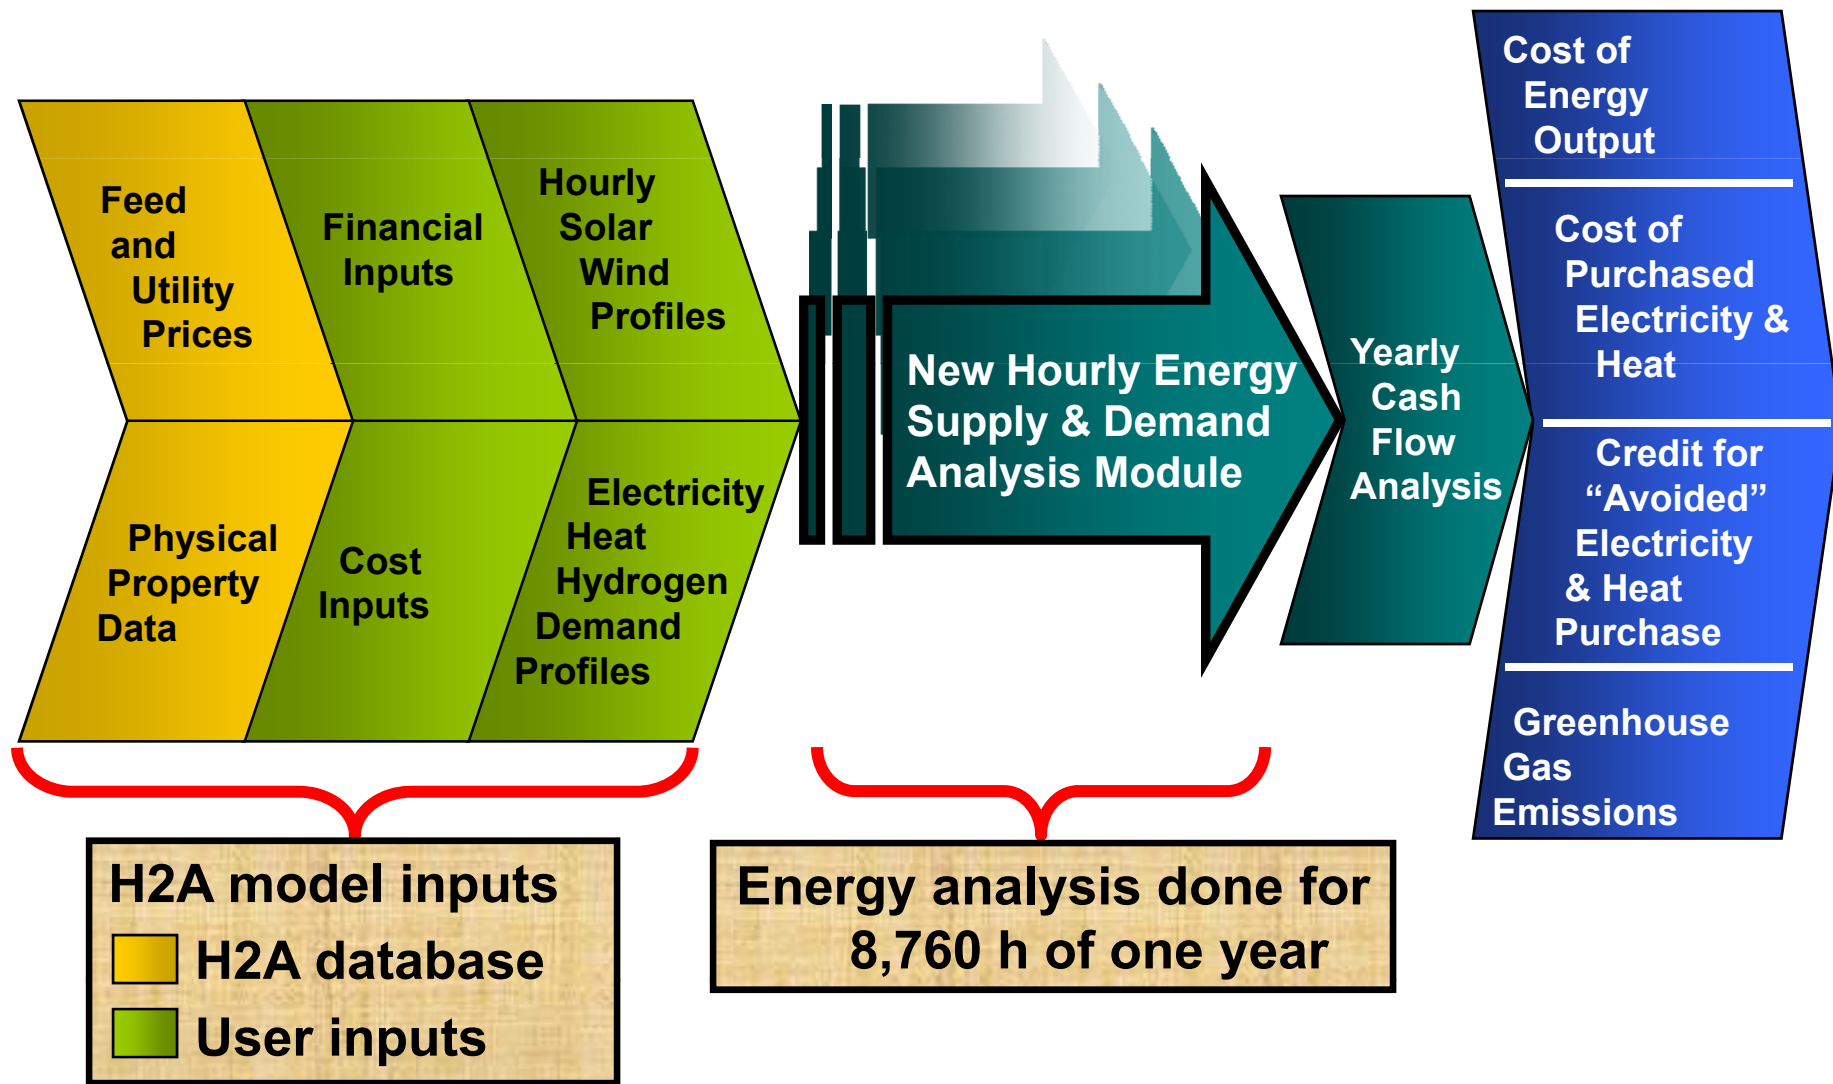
Feed and Utility Prices

Financial Inputs

Hourly Solar Wind Profiles

Physical Property Data

Cost Inputs

Electricity Heat Hydrogen Demand Profiles

New Hourly Energy Supply & Demand Analysis Module

Yearly Cash Flow Analysis

Cost of Energy Output

Cost of Purchased Electricity & Heat

Credit for "Avoided" Electricity & Heat Purchase

Greenhouse Gas Emissions

H2A model inputs
H2A database
User inputs

Energy analysis done for 8,760 h of one year